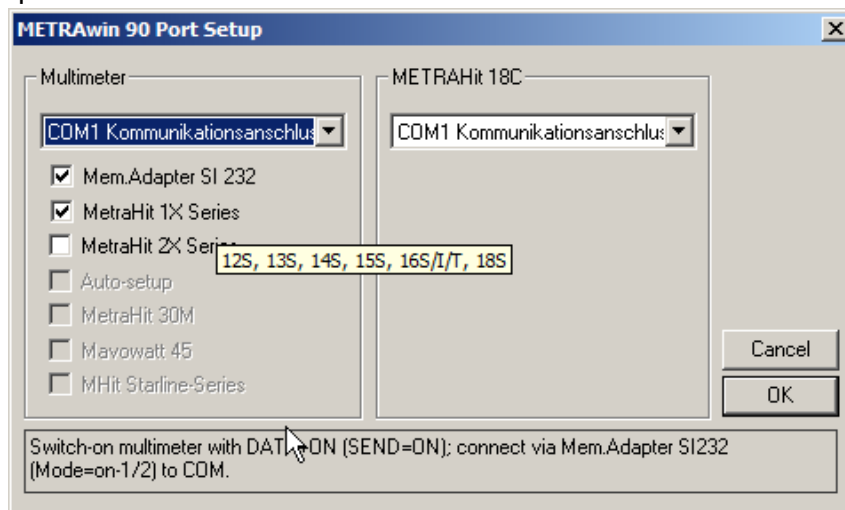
METRAwin 90 Port Setup

×

Multimeter

COM1 Kommunikationsanschlus

Mem.Adapter SI 232

MetraHit 1X Series

MetraHit 2X Series

12S, 13S, 14S, 15S, 16S/I/T, 18S

Auto-setup

MetraHit 30M

Mavowatt 45

MHit Starline-Series

METRAHit 18C

COM1 Kommunikationsanschlus

Cancel

OK

Switch-on multimeter with DAT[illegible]ON (SEND=ON); connect via Mem.Adapter SI232 (Mode=on-1/2) to COM.